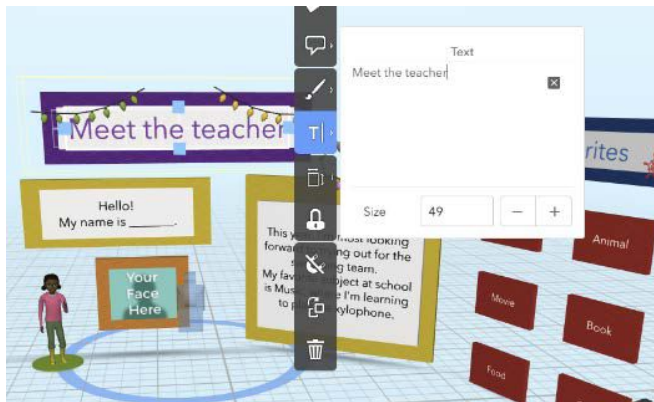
Meet the teacher

Text

Meet the teacher

Size 49 – +

Hello!
My name is ______.

Your Face Here

This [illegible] most looking forw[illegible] out for the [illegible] team.
My favo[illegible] subject at school is Mus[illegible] I'm learning to p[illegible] xylophone.

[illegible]rites

Animal

Movie

Book

Food